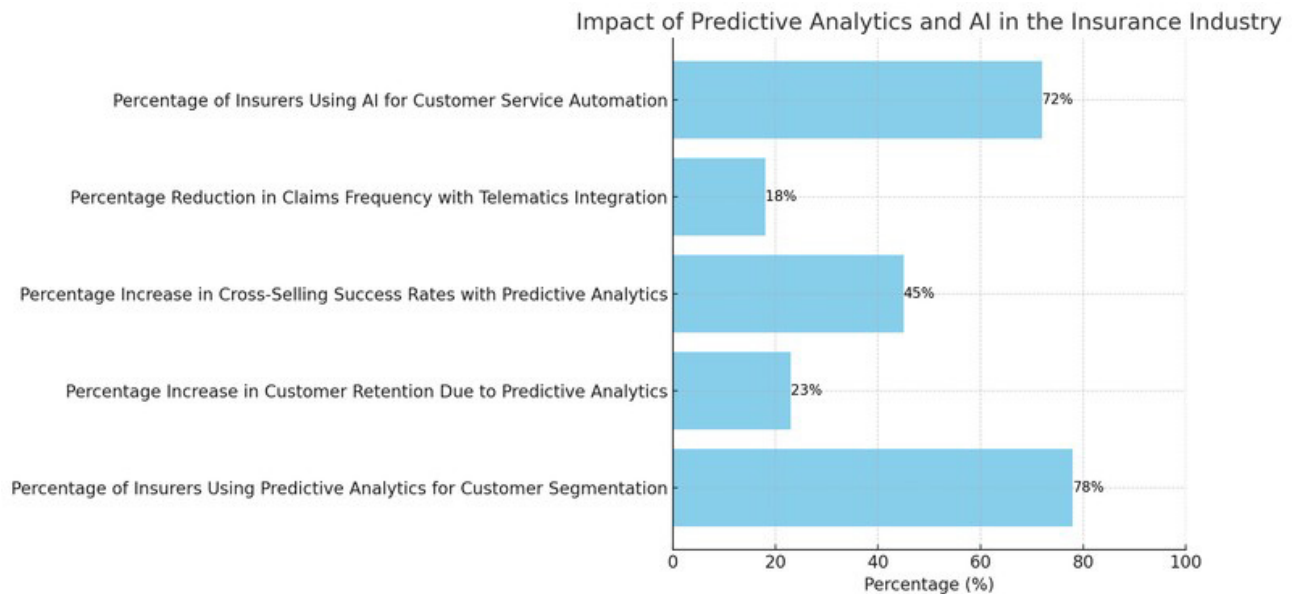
Impact of Predictive Analytics and AI in the Insurance Industry

Percentage of Insurers Using AI for Customer Service Automation
72%

Percentage Reduction in Claims Frequency with Telematics Integration
18%

Percentage Increase in Cross-Selling Success Rates with Predictive Analytics
45%

Percentage Increase in Customer Retention Due to Predictive Analytics
23%

Percentage of Insurers Using Predictive Analytics for Customer Segmentation
78%

0
20
40
60
80
100
Percentage (%)